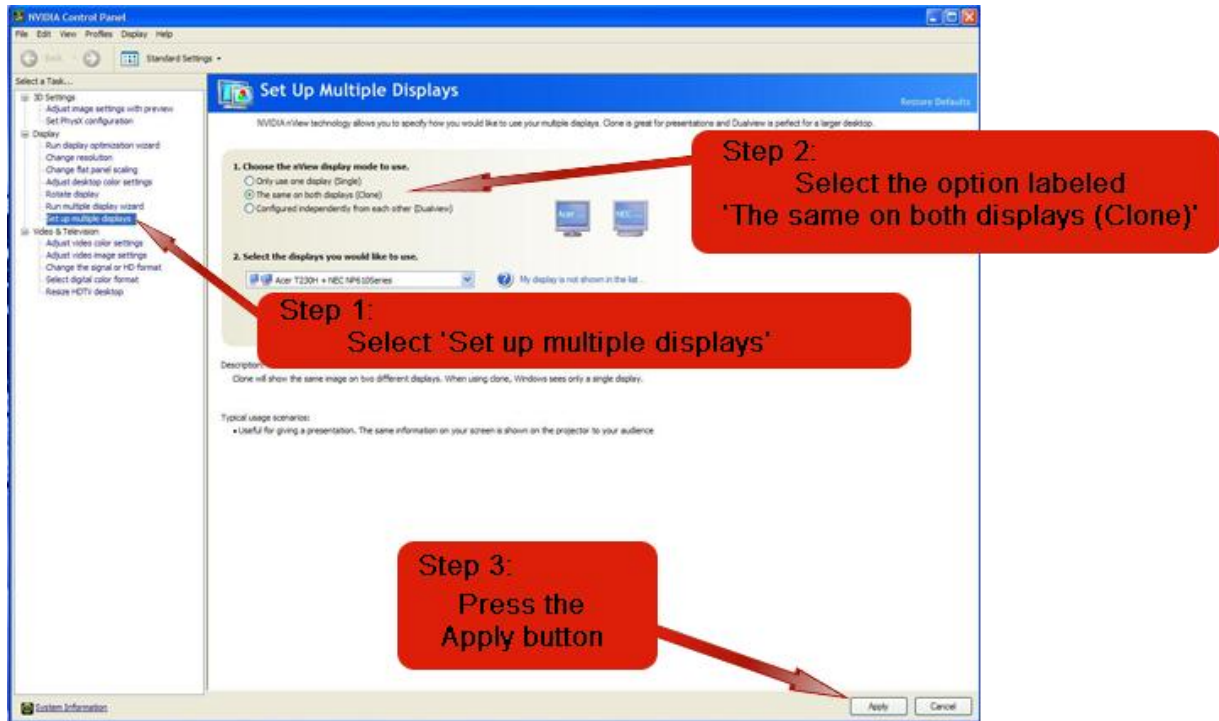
NVIDIA Control Panel

File Edit View Profiles Display Help

Back Standard Settings

Select a Task...

3D Settings
Adjust image settings with preview
Set PhysX configuration
Display
Run display optimization wizard
Change resolution
Change flat panel scaling
Adjust desktop color settings
Rotate display
Run multiple display wizard
Set up multiple displays
Video & Television
Adjust video color settings
Adjust video image settings
Change the signal or HD format
Select digital color format
Resize HDTV desktop

Set Up Multiple Displays

Restore Defaults

NVIDIA nView technology allows you to specify how you would like to use your multiple displays. Clone is great for presentations and Dualview is perfect for a larger desktop.

1. Choose the nView display mode to use.
Only use one display (Single)
The same on both displays (Clone)
Configured independently from each other (Dualview)

Acer NEC

2. Select the displays you would like to use.
Acer T230H + NEC NP610Series
My display is not shown in the list...

Step 2:
Select the option labeled
'The same on both displays (Clone)'

Step 1:
Select 'Set up multiple displays'

Description:
Clone will show the same image on two different displays. When using clone, Windows sees only a single display.

Typical usage scenarios:
• Useful for giving a presentation. The same information on your screen is shown on the projector to your audience

Step 3:
Press the
Apply button

System Information

Apply Cancel